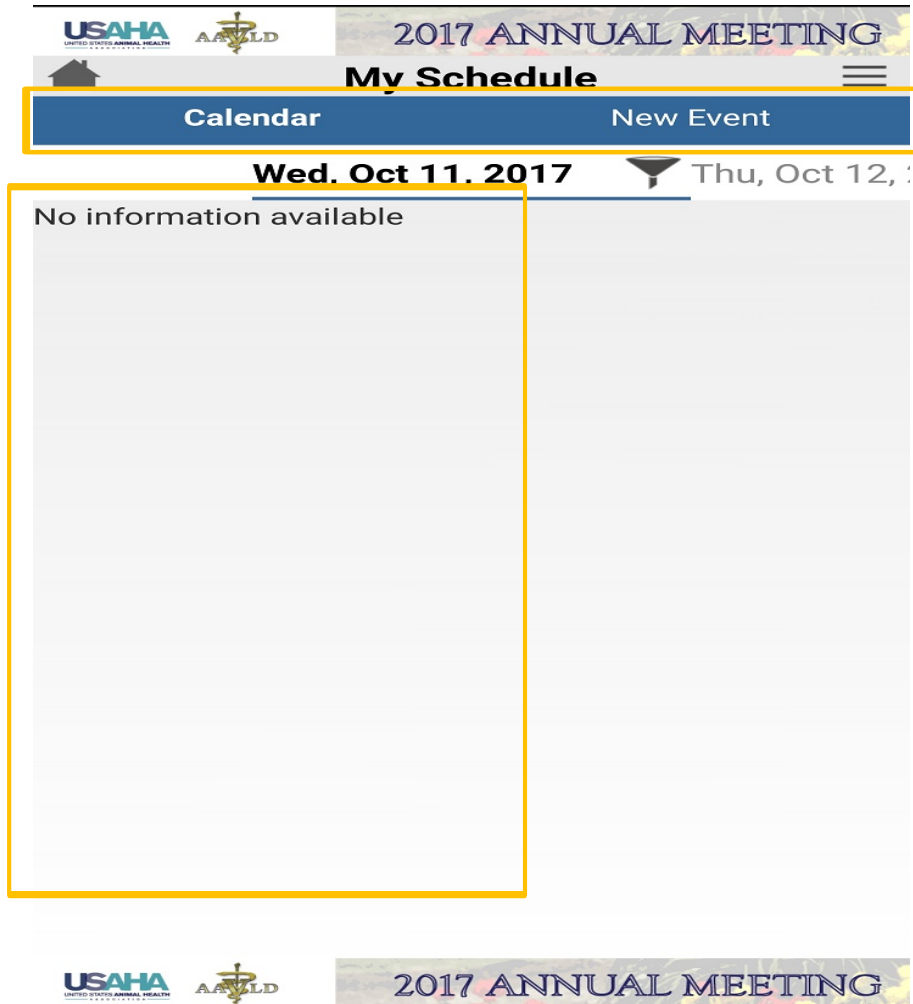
USAHA UNITED STATES ANIMAL HEALTH ASSOCIATION AAVLD 2017 ANNUAL MEETING

My Schedule

Calendar New Event

Wed, Oct 11, 2017 Thu, Oct 12, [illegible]

No information available

USAHA UNITED STATES ANIMAL HEALTH ASSOCIATION AAVLD 2017 ANNUAL MEETING